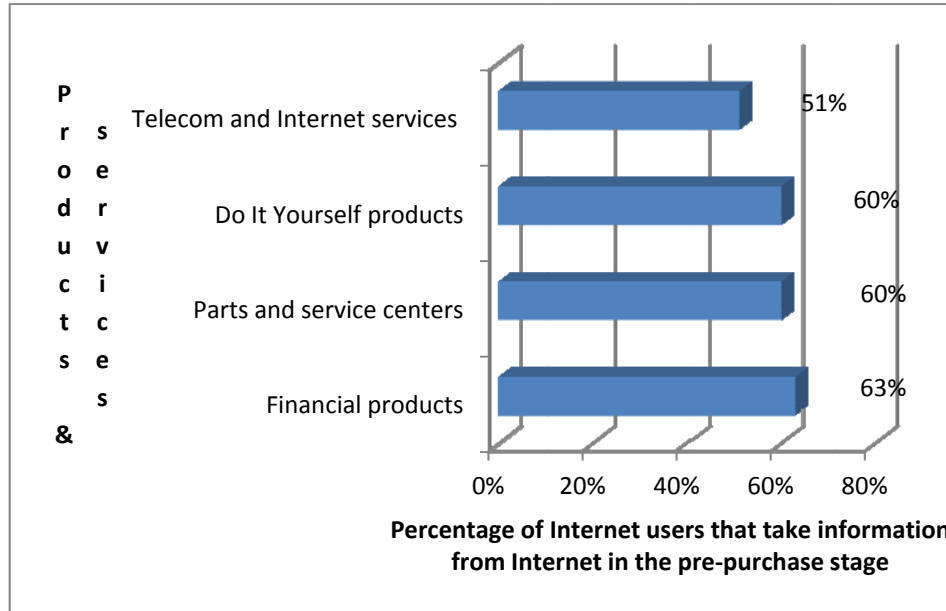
Products & services

Telecom and Internet services 51%
Do It Yourself products 60%
Parts and service centers 60%
Financial products 63%

0% 20% 40% 60% 80%

Percentage of Internet users that take information from Internet in the pre-purchase stage